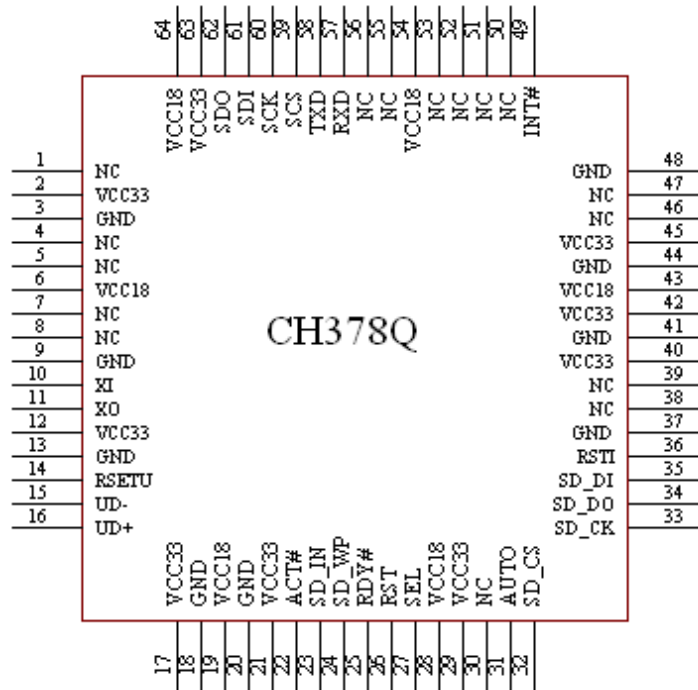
64 63 62 61 60 59 58 57 56 55 54 53 52 51 50 49

VCC18 VCC33 SDO SDI SCK SCS TXD RXD NC NC VCC18 NC NC NC NC INT#

1 NC
2 VCC33
3 GND
4 NC
5 NC
6 VCC18
7 NC
8 NC
9 GND
10 XI
11 XO
12 VCC33
13 GND
14 RSETU
15 UD-
16 UD+

CH378Q

GND 48
NC 47
NC 46
VCC33 45
GND 44
VCC18 43
VCC33 42
GND 41
VCC33 40
NC 39
NC 38
GND 37
RSTI 36
SD_DI 35
SD_DO 34
SD_CK 33

VCC33 GND VCC18 GND VCC33 ACT# SD_IN SD_WP RDY# RST SEL VCC18 VCC33 NC AUTO SD_CS

17 18 19 20 21 22 23 24 25 26 27 28 29 30 31 32